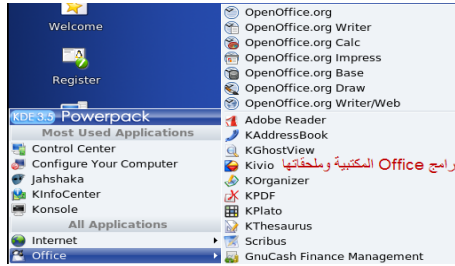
Welcome

Register

KDE 3.5 Powerpack

Most Used Applications

Control Center

Configure Your Computer

Jahshaka

KInfoCenter

Konsole

All Applications

Internet

Office

OpenOffice.org

OpenOffice.org Writer

OpenOffice.org Calc

OpenOffice.org Impress

OpenOffice.org Base

OpenOffice.org Draw

OpenOffice.org Writer/Web

Adobe Reader

KAddressBook

KGhostView

Kivio

KOrganizer

KPDF

KPlato

KThesaurus

Scribus

GnuCash Finance Management

رامج Office المكتبية وملحقاتها